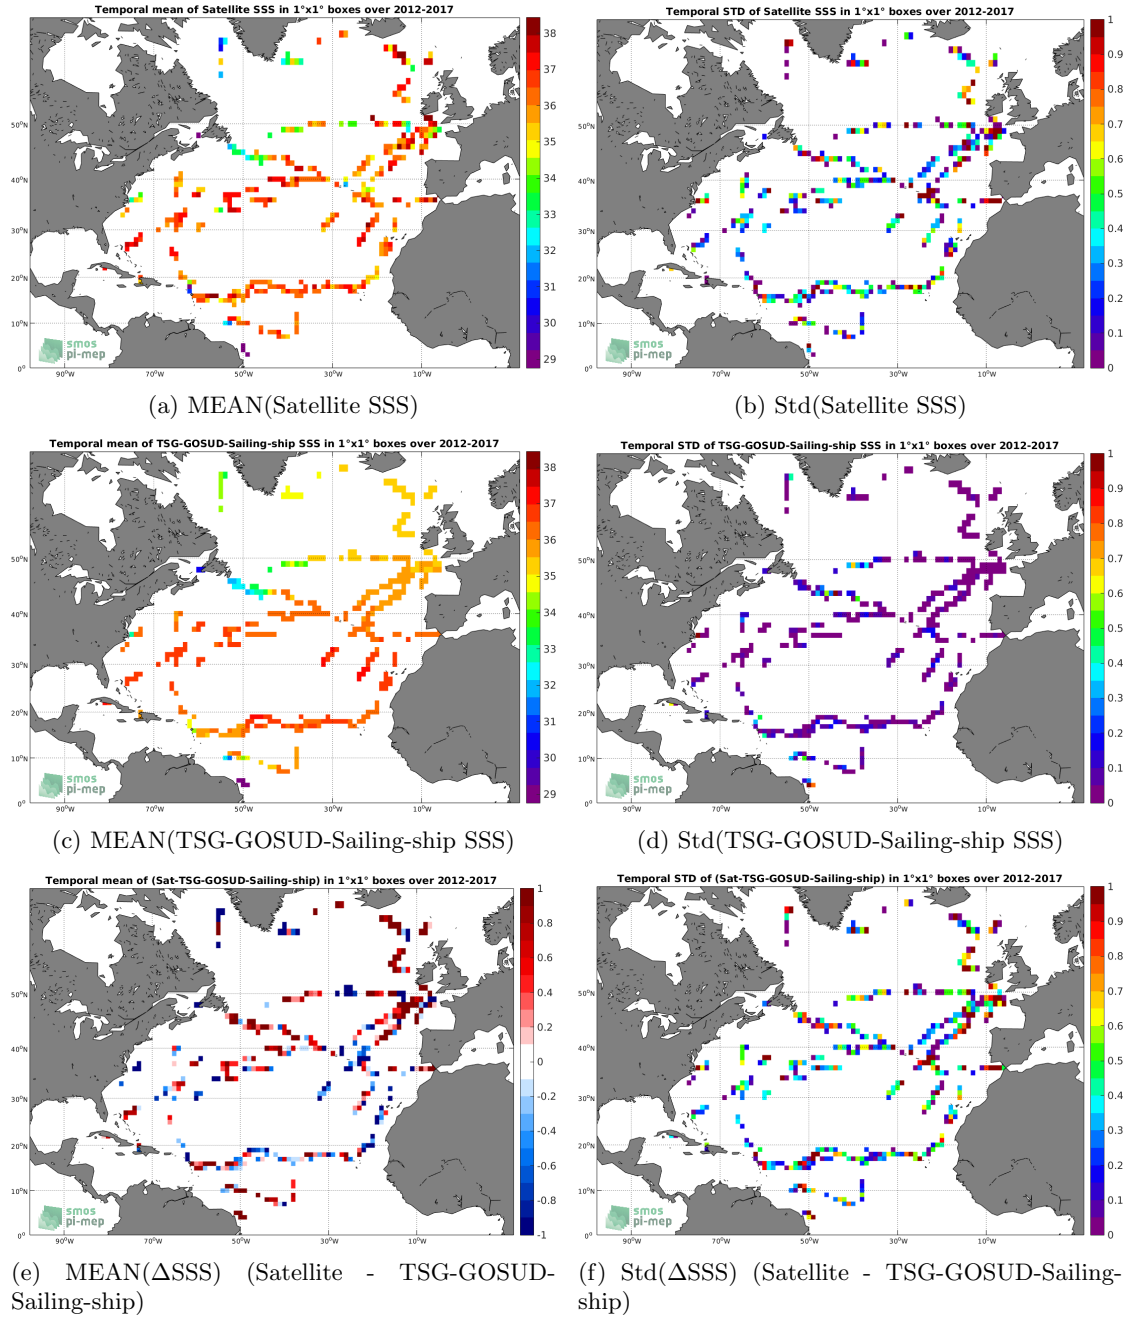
Temporal mean of Satellite SSS in 1°x1° boxes over 2012-2017

38 37 36 35 34 33 32 31 30 29

50°N 40°N 30°N 20°N 10°N 0°

90°W 70°W 50°W 30°W 10°W

smos pi-mep

(a) MEAN(Satellite SSS)

Temporal STD of Satellite SSS in 1°x1° boxes over 2012-2017

1 0.9 0.8 0.7 0.6 0.5 0.4 0.3 0.2 0.1 0

50°N 40°N 30°N 20°N 10°N 0°

90°W 70°W 50°W 30°W 10°W

smos pi-mep

(b) Std(Satellite SSS)

Temporal mean of TSG-GOSUD-Sailing-ship SSS in 1°x1° boxes over 2012-2017

38 37 36 35 34 33 32 31 30 29

50°N 40°N 30°N 20°N 10°N 0°

90°W 70°W 50°W 30°W 10°W

smos pi-mep

(c) MEAN(TSG-GOSUD-Sailing-ship SSS)

Temporal STD of TSG-GOSUD-Sailing-ship SSS in 1°x1° boxes over 2012-2017

1 0.9 0.8 0.7 0.6 0.5 0.4 0.3 0.2 0.1 0

50°N 40°N 30°N 20°N 10°N 0°

90°W 70°W 50°W 30°W 10°W

smos pi-mep

(d) Std(TSG-GOSUD-Sailing-ship SSS)

Temporal mean of (Sat-TSG-GOSUD-Sailing-ship) in 1°x1° boxes over 2012-2017

1 0.8 0.6 0.4 0.2 0 -0.2 -0.4 -0.6 -0.8 -1

50°N 40°N 30°N 20°N 10°N 0°

90°W 70°W 50°W 30°W 10°W

smos pi-mep

(e) MEAN($\Delta$SSS) (Satellite - TSG-GOSUD-Sailing-ship)

Temporal STD of (Sat-TSG-GOSUD-Sailing-ship) in 1°x1° boxes over 2012-2017

1 0.9 0.8 0.7 0.6 0.5 0.4 0.3 0.2 0.1 0

50°N 40°N 30°N 20°N 10°N 0°

90°W 70°W 50°W 30°W 10°W

smos pi-mep

(f) Std($\Delta$SSS) (Satellite - TSG-GOSUD-Sailing-ship)